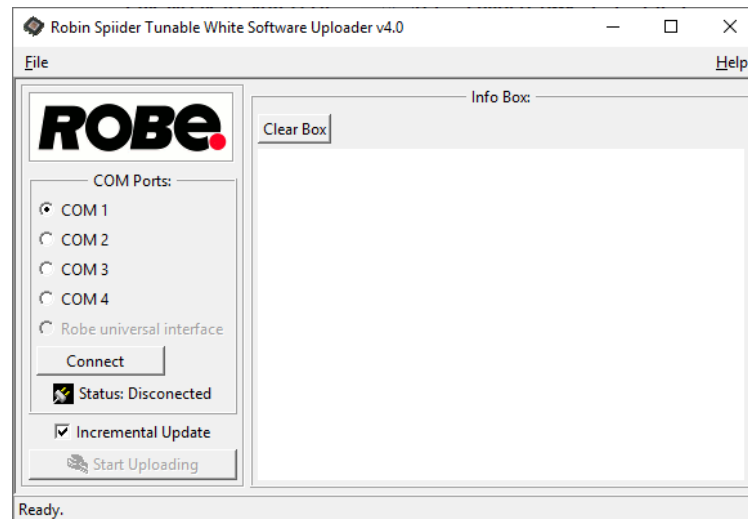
Robin Spiider Tunable White Software Uploader v4.0

File

Help

ROBe

COM Ports:

COM 1

COM 2

COM 3

COM 4

Robe universal interface

Connect

Status: Disconected

Incremental Update

Start Uploading

Info Box:

Clear Box

Ready.